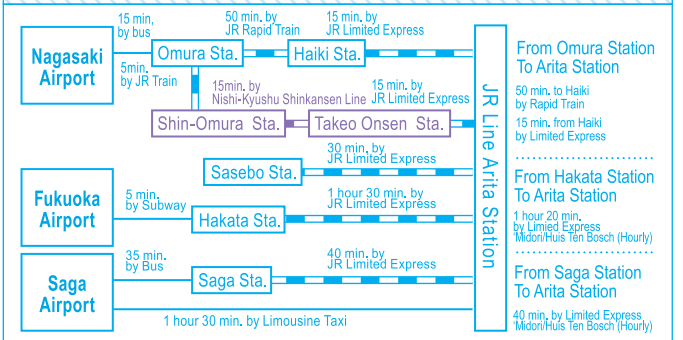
Nagasaki Airport

15 min. by bus

Omura Sta.

50 min. by JR Rapid Train

Haiki Sta.

15 min. by JR Limited Express

5min. by JR Train

15min. by Nishi-Kyushu Shinkansen Line

15 min. by JR Limited Express

Shin-Omura Sta.

Takeo Onsen Sta.

Sasebo Sta.

30 min. by JR Limited Express

Fukuoka Airport

5 min. by Subway

Hakata Sta.

1 hour 30 min. by JR Limited Express

Saga Airport

35 min. by Bus

Saga Sta.

40 min. by JR Limited Express

1 hour 30 min. by Limousine Taxi

JR Line Arita Station

From Omura Station To Arita Station

50 min. to Haiki by Rapid Train

15 min. from Haiki by Limited Express

From Hakata Station To Arita Station

1 hour 20 min. by Limied Express 'Midori/Huis Ten Bosch (Hourly)

From Saga Station To Arita Station

40 min. by Limited Express 'Midori/Huis Ten Bosch (Hourly)